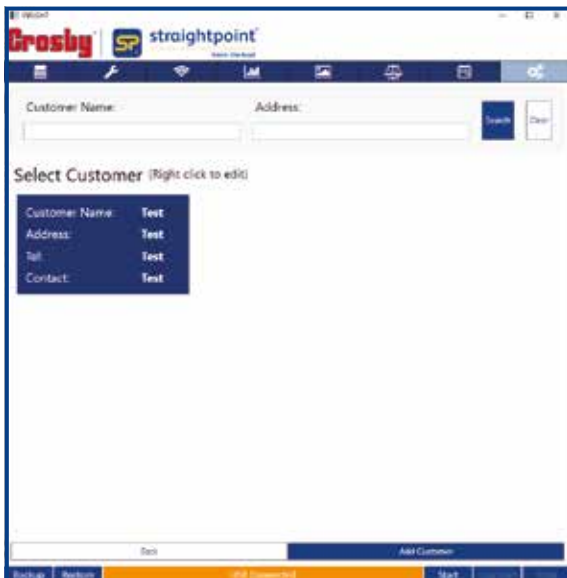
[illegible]

Crosby SP straightpoint

Customer Name:

Address:

Search

Clear

Select Customer (Right click to edit)

Customer Name: Test
Address: Test
Tel: Test
Contact: Test

Back

Add Customer

Backup Restore USB Connected Start